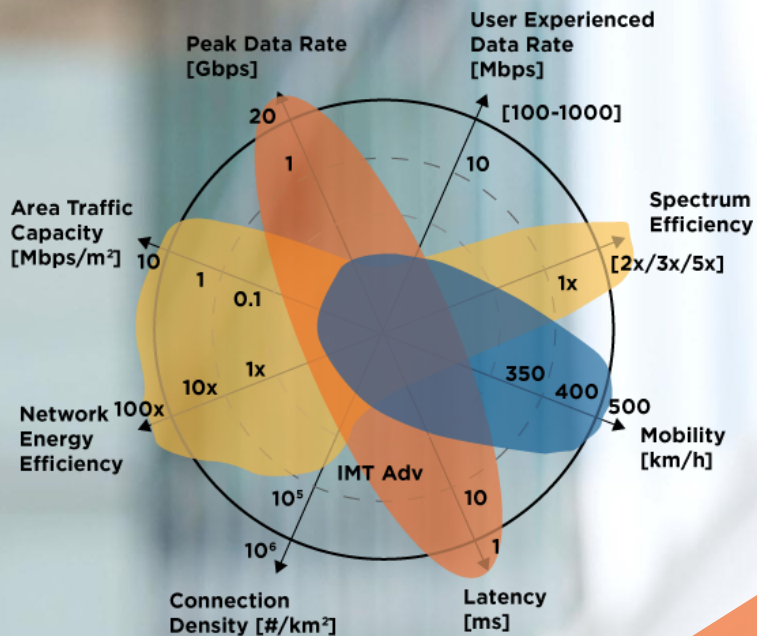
Peak Data Rate
[Gbps]

User Experienced
Data Rate
[Mbps]

[100-1000]

20

1

10

Spectrum
Efficiency

[2x/3x/5x]

Area Traffic
Capacity
[Mbps/m$^2$]

10

1

0.1

1x

1x

350

400

500

10x

100x

Network
Energy
Efficiency

Mobility
[km/h]

IMT Adv

$10^5$

10

$10^6$

1

Connection
Density [#/km$^2$]

Latency
[ms]